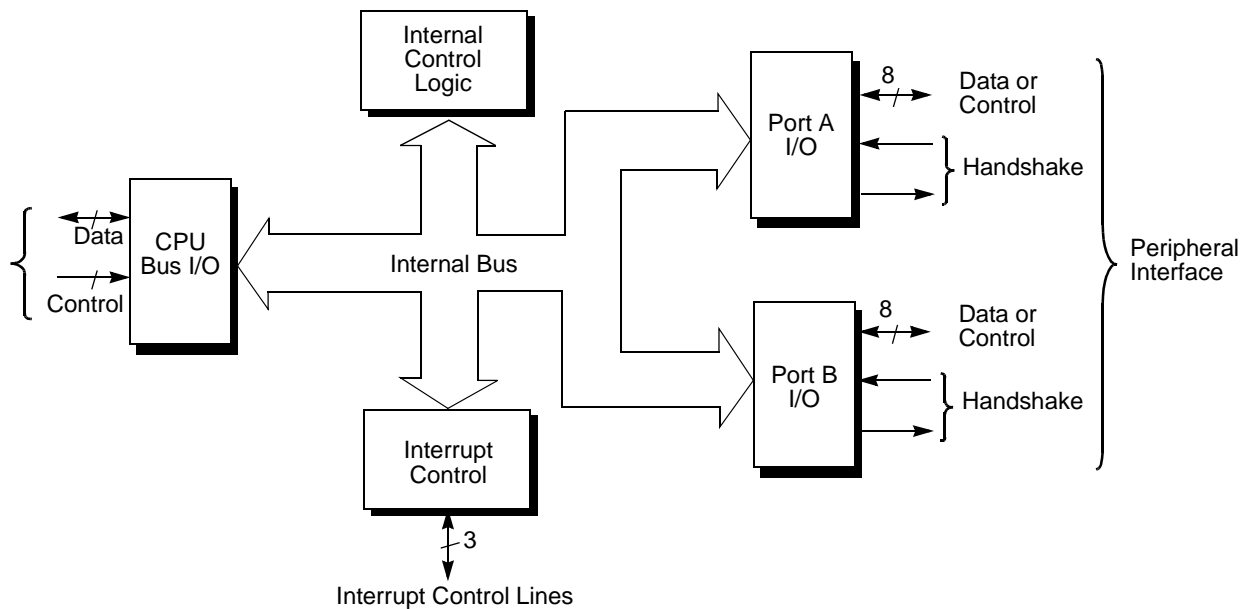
Internal Control Logic

Port A I/O

8

Data or Control

Handshake

Data

Control

CPU Bus I/O

Internal Bus

Peripheral Interface

Port B I/O

8

Data or Control

Handshake

Interrupt Control

3

Interrupt Control Lines